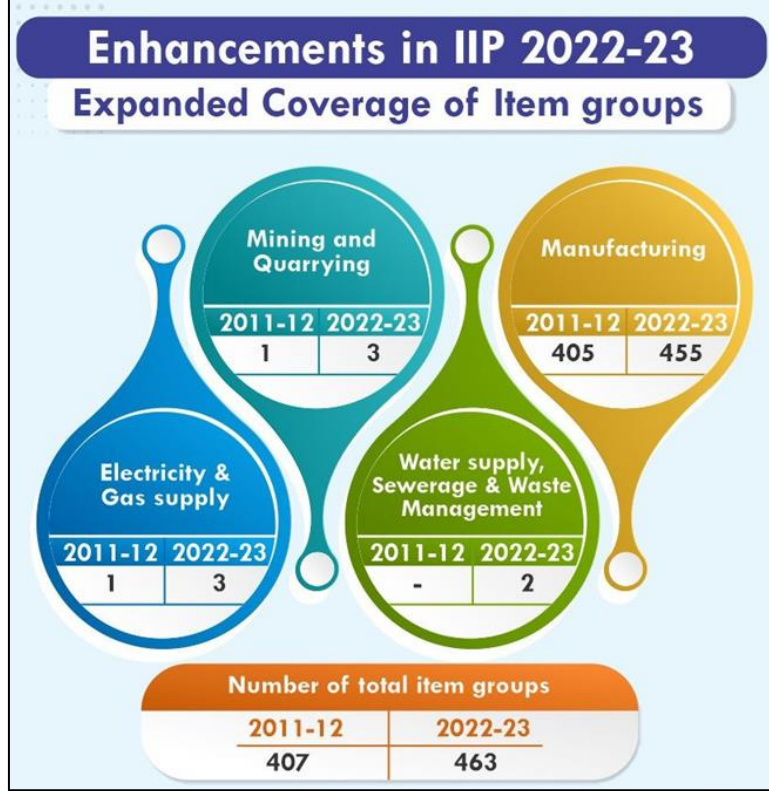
Enhancements in IIP 2022-23

Expanded Coverage of Item groups

Mining and Quarrying

| 2011-12 | 2022-23 |
|---|---|
| 1 | 3 |

Manufacturing

| 2011-12 | 2022-23 |
|---|---|
| 405 | 455 |

Electricity & Gas supply

| 2011-12 | 2022-23 |
|---|---|
| 1 | 3 |

Water supply, Sewerage & Waste Management

| 2011-12 | 2022-23 |
|---|---|
| - | 2 |

Number of total item groups

| 2011-12 | 2022-23 |
|---|---|
| 407 | 463 |